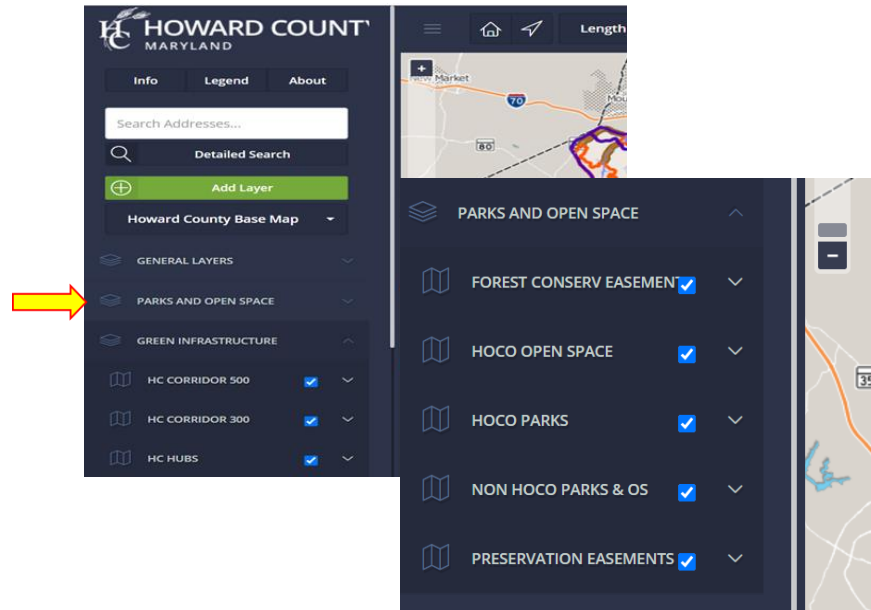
HC HOWARD COUNT
MARYLAND

Info Legend About

Search Addresses...

Detailed Search

Add Layer

Howard County Base Map

GENERAL LAYERS

PARKS AND OPEN SPACE

GREEN INFRASTRUCTURE

HC CORRIDOR 500

HC CORRIDOR 300

HC HUBS

Length

Market

70

80

Mou

PARKS AND OPEN SPACE

FOREST CONSERV EASEMENT

HOCO OPEN SPACE

HOCO PARKS

NON HOCO PARKS & OS

PRESERVATION EASEMENTS

35